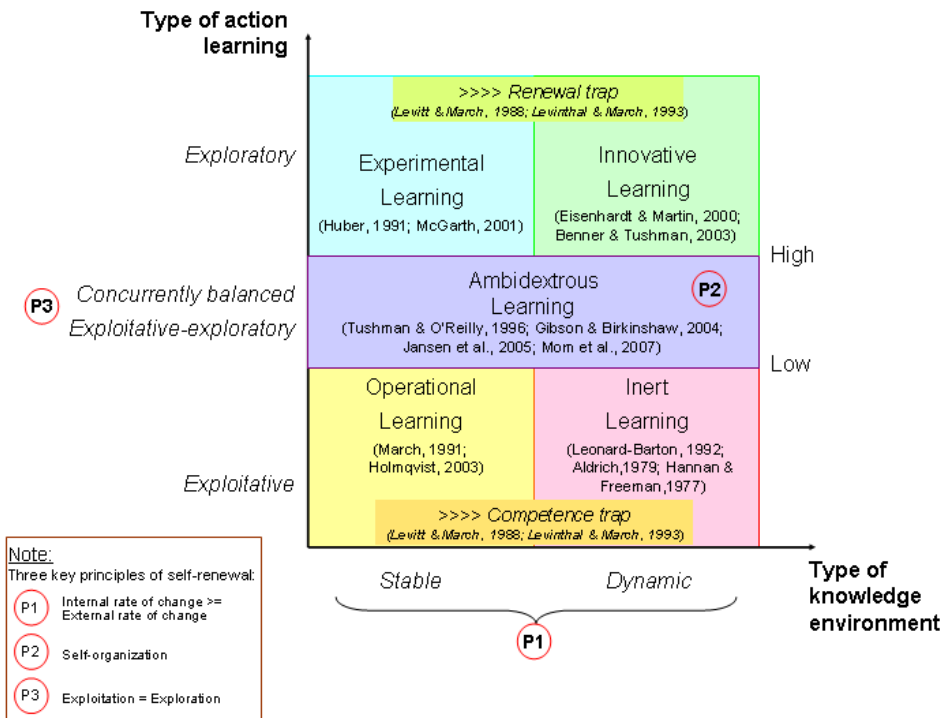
Type of action learning

>>>> Renewal trap
(Levitt & March, 1988; Levinthal & March, 1993)

Exploratory

Experimental Learning
(Huber, 1991; McGarth, 2001)

Innovative Learning
(Eisenhardt & Martin, 2000; Benner & Tushman, 2003)

High

P3

Concurrently balanced Exploitative-exploratory

Ambidextrous Learning
(Tushman & O'Reilly, 1996; Gibson & Birkinshaw, 2004; Jansen et al., 2005; Mom et al., 2007)

P2

Low

Operational Learning
(March, 1991; Holmqvist, 2003)

Inert Learning
(Leonard-Barton, 1992; Aldrich,1979; Hannan & Freeman,1977)

Exploitative

>>>> Competence trap
(Levitt & March, 1988; Levinthal & March, 1993)

Stable

Dynamic

Type of knowledge environment

P1

Note:
Three key principles of self-renewal:
P1 Internal rate of change >= External rate of change
P2 Self-organization
P3 Exploitation = Exploration